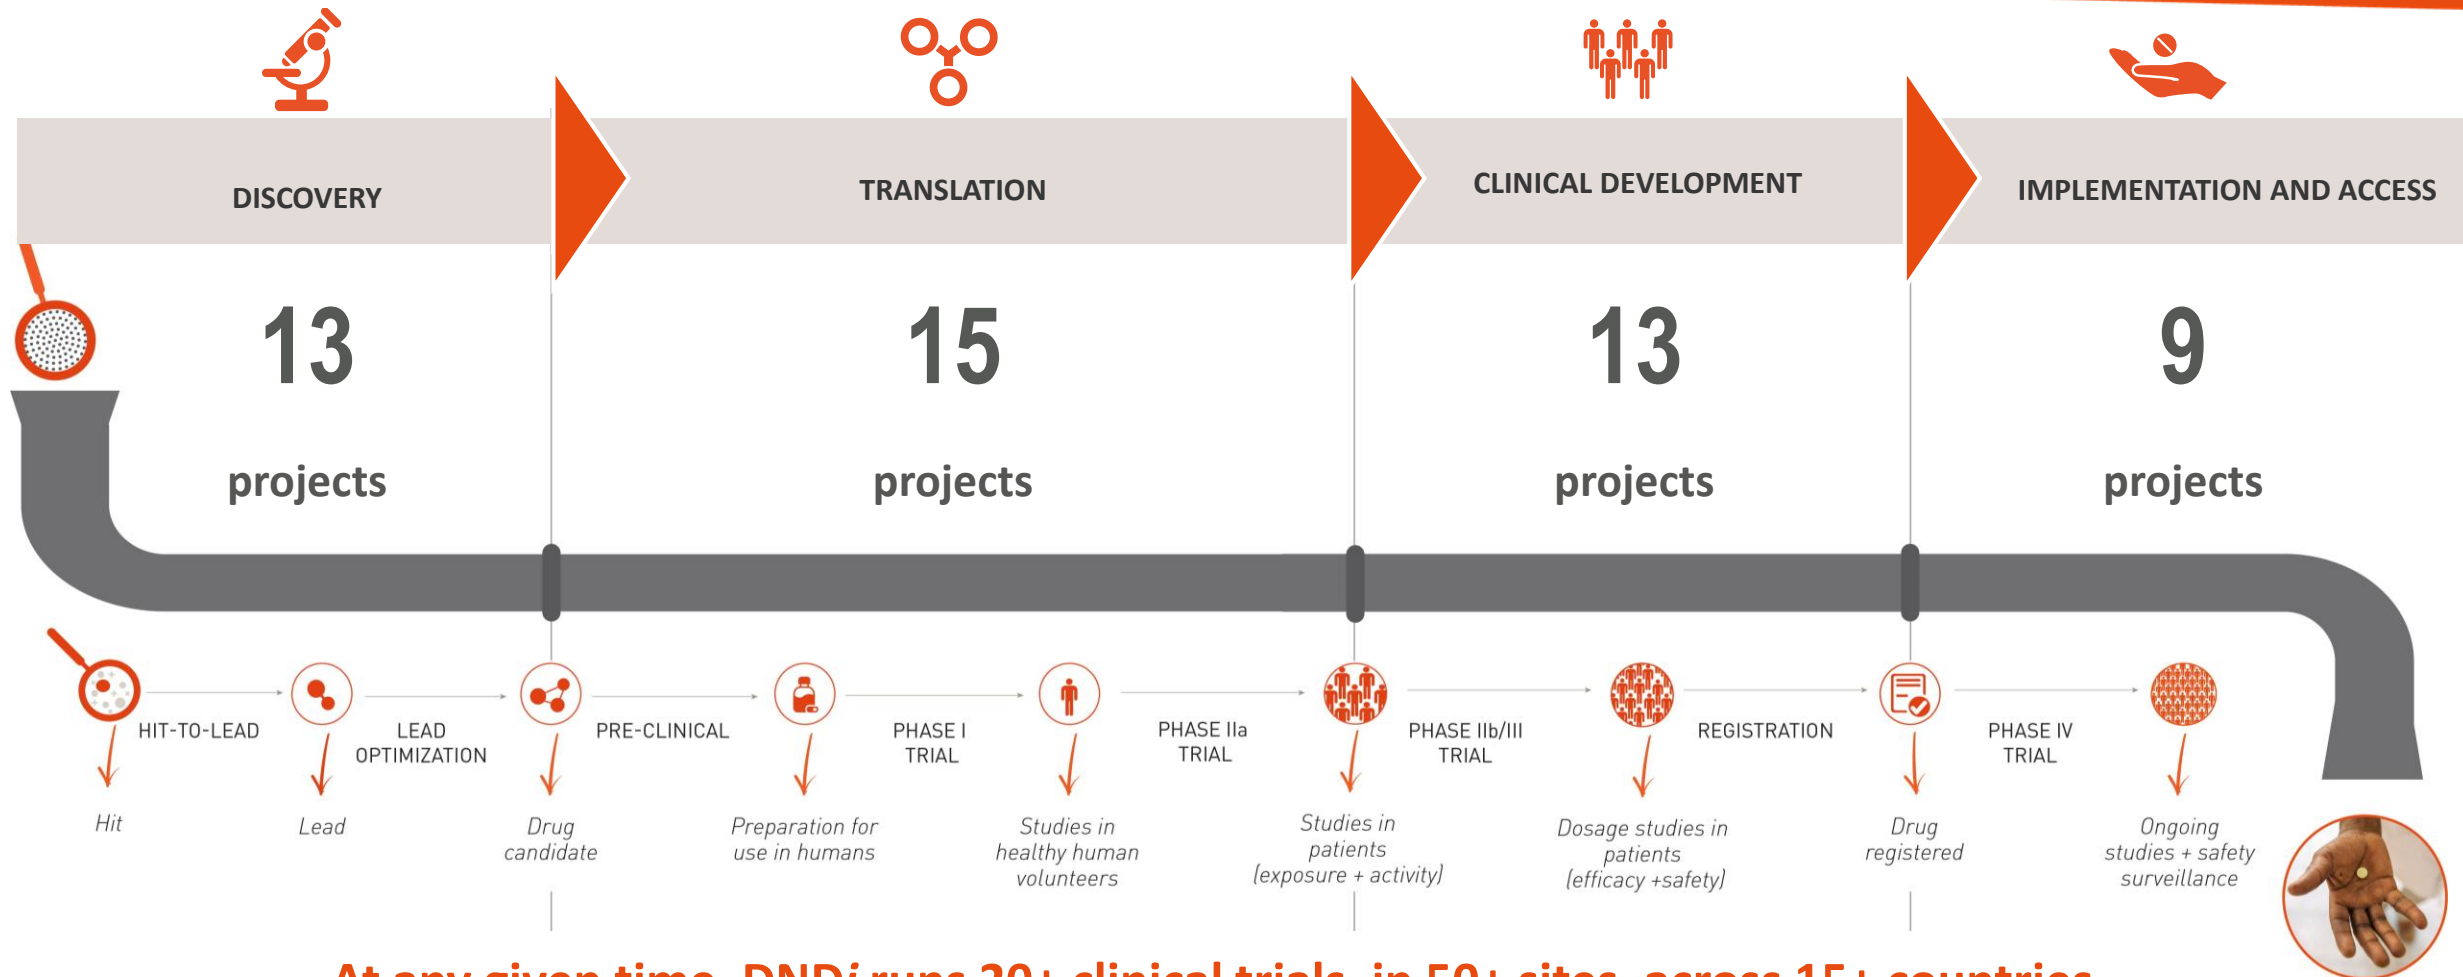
DISCOVERY

TRANSLATION

CLINICAL DEVELOPMENT

IMPLEMENTATION AND ACCESS

13

projects

15

projects

13

projects

9

projects

HIT-TO-LEAD

LEAD OPTIMIZATION

PRE-CLINICAL

PHASE I TRIAL

PHASE IIa TRIAL

PHASE IIb/III TRIAL

REGISTRATION

PHASE IV TRIAL

Hit

Lead

Drug candidate

Preparation for use in humans

Studies in healthy human volunteers

Studies in patients (exposure + activity)

Dosage studies in patients (efficacy +safety)

Drug registered

Ongoing studies + safety surveillance

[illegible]